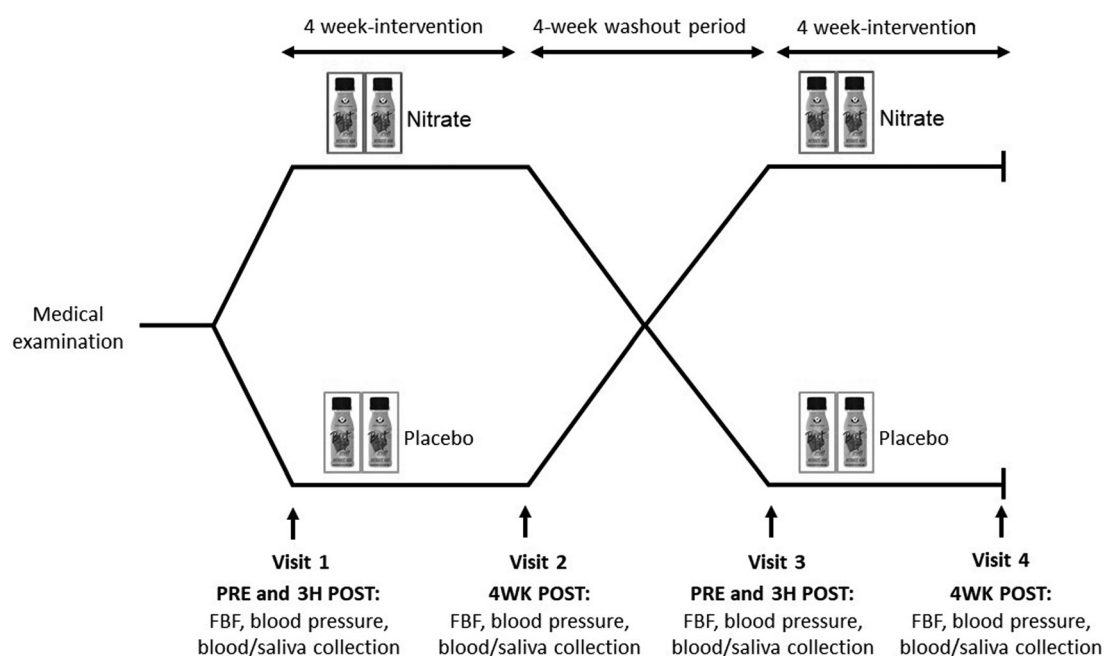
4 week-intervention

4-week washout period

4 week-intervention

Nitrate

Nitrate

Medical examination

Placebo

Placebo

Visit 1
PRE and 3H POST:
FBF, blood pressure, blood/saliva collection

Visit 2
4WK POST:
FBF, blood pressure, blood/saliva collection

Visit 3
PRE and 3H POST:
FBF, blood pressure, blood/saliva collection

Visit 4
4WK POST:
FBF, blood pressure, blood/saliva collection